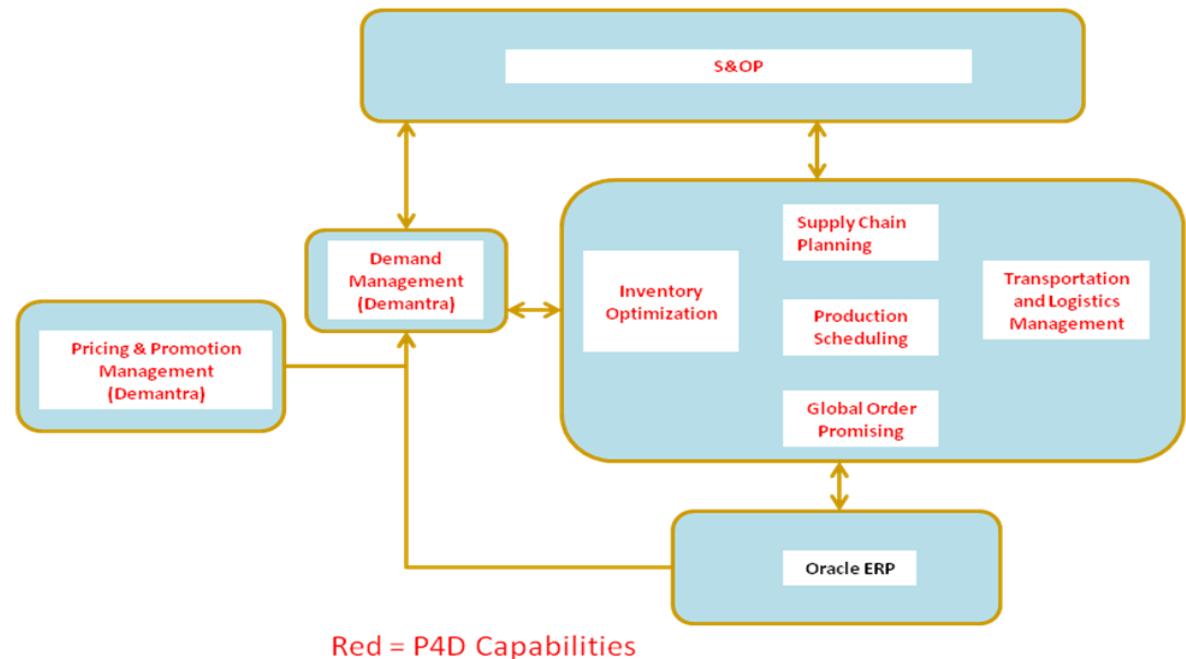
S&OP

Demand Management (Demantra)

Supply Chain Planning

Inventory Optimization

Production Scheduling

Transportation and Logistics Management

Pricing & Promotion Management (Demantra)

Global Order Promising

Oracle ERP

Red = P4D Capabilities